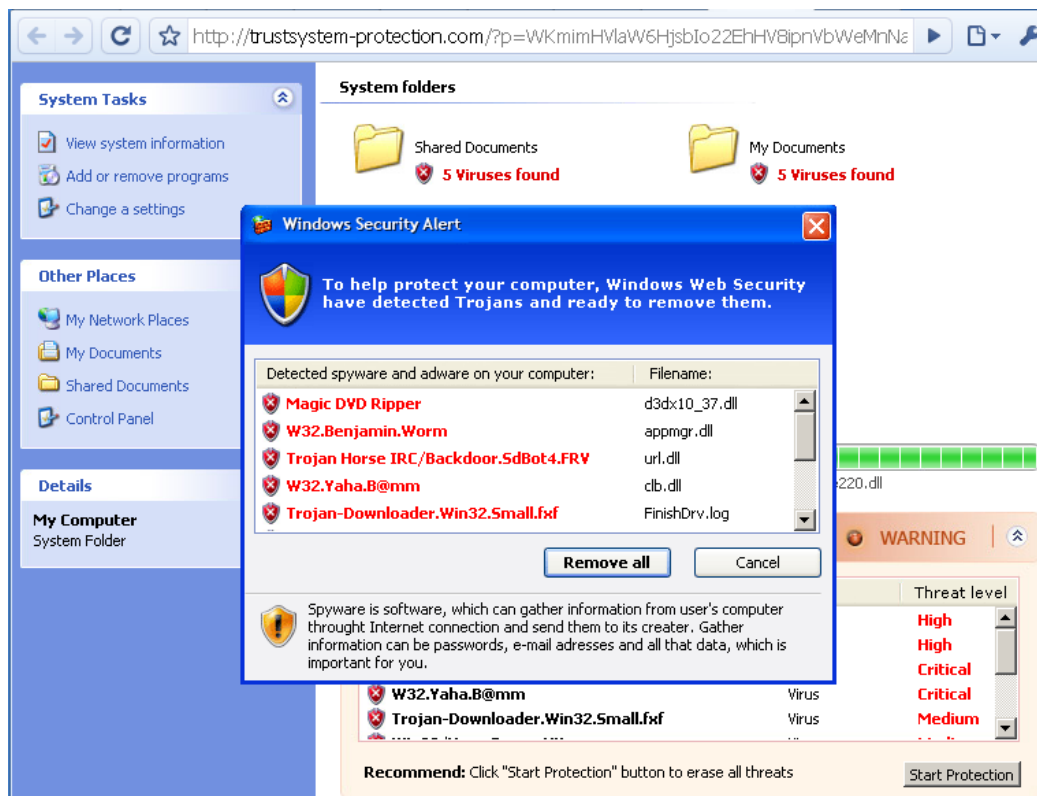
http://trustsystem-protection.com/?p=WKmimHVlaW6HjsbIo22EhHV8ipnVbWeMnNa

System Tasks
View system information
Add or remove programs
Change a settings

Other Places
My Network Places
My Documents
Shared Documents
Control Panel

Details
My Computer
System Folder

System folders
Shared Documents
5 Viruses found
My Documents
5 Viruses found

Windows Security Alert
To help protect your computer, Windows Web Security have detected Trojans and ready to remove them.

| Detected spyware and adware on your computer: | Filename: |
|---|---|
| Magic DVD Ripper | d3dx10_37.dll |
| W32.Benjamin.Worm | appmgr.dll |
| Trojan Horse IRC/Backdoor.SdBot4.FRV | url.dll |
| W32.Yaha.B@mm | clb.dll |
| Trojan-Downloader.Win32.Small.fxf | FinishDrv.log |

Remove all
Cancel

Spyware is software, which can gather information from user's computer throught Internet connection and send them to its creater. Gather information can be passwords, e-mail adresses and all that data, which is important for you.

220.dll
WARNING

| | | Threat level |
|---|---|---|
| | | High |
| | | High |
| | | Critical |
| W32.Yaha.B@mm | Virus | Critical |
| Trojan-Downloader.Win32.Small.fxf | Virus | Medium |

Recommend: Click "Start Protection" button to erase all threats
Start Protection